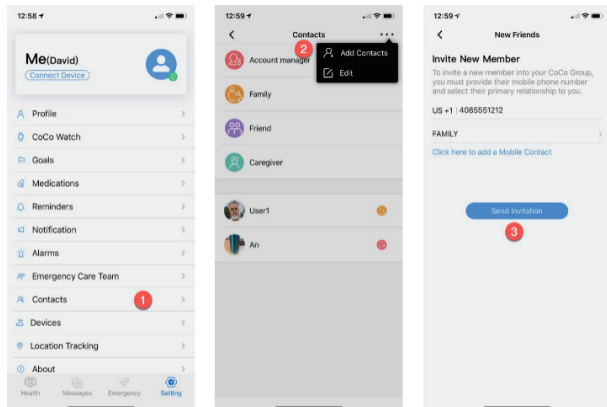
12:58

Me(David)
Connect Device

Profile
CoCo Watch
Goals
Medications
Reminders
Notification
Alarms
Emergency Care Team
Contacts
1
Devices
Location Tracking
About

Health
Messages
Emergency
Setting

12:59

Contacts
2
Add Contacts
Edit
Account manager
Family
Friend
Caregiver
User1
An

12:59

New Friends

Invite New Member
To invite a new member into your CoCo Group, you must provide their mobile phone number and select their primary relationship to you.

US +1 | 4085551212

FAMILY

Click here to add a Mobile Contact

Send Invitation
3